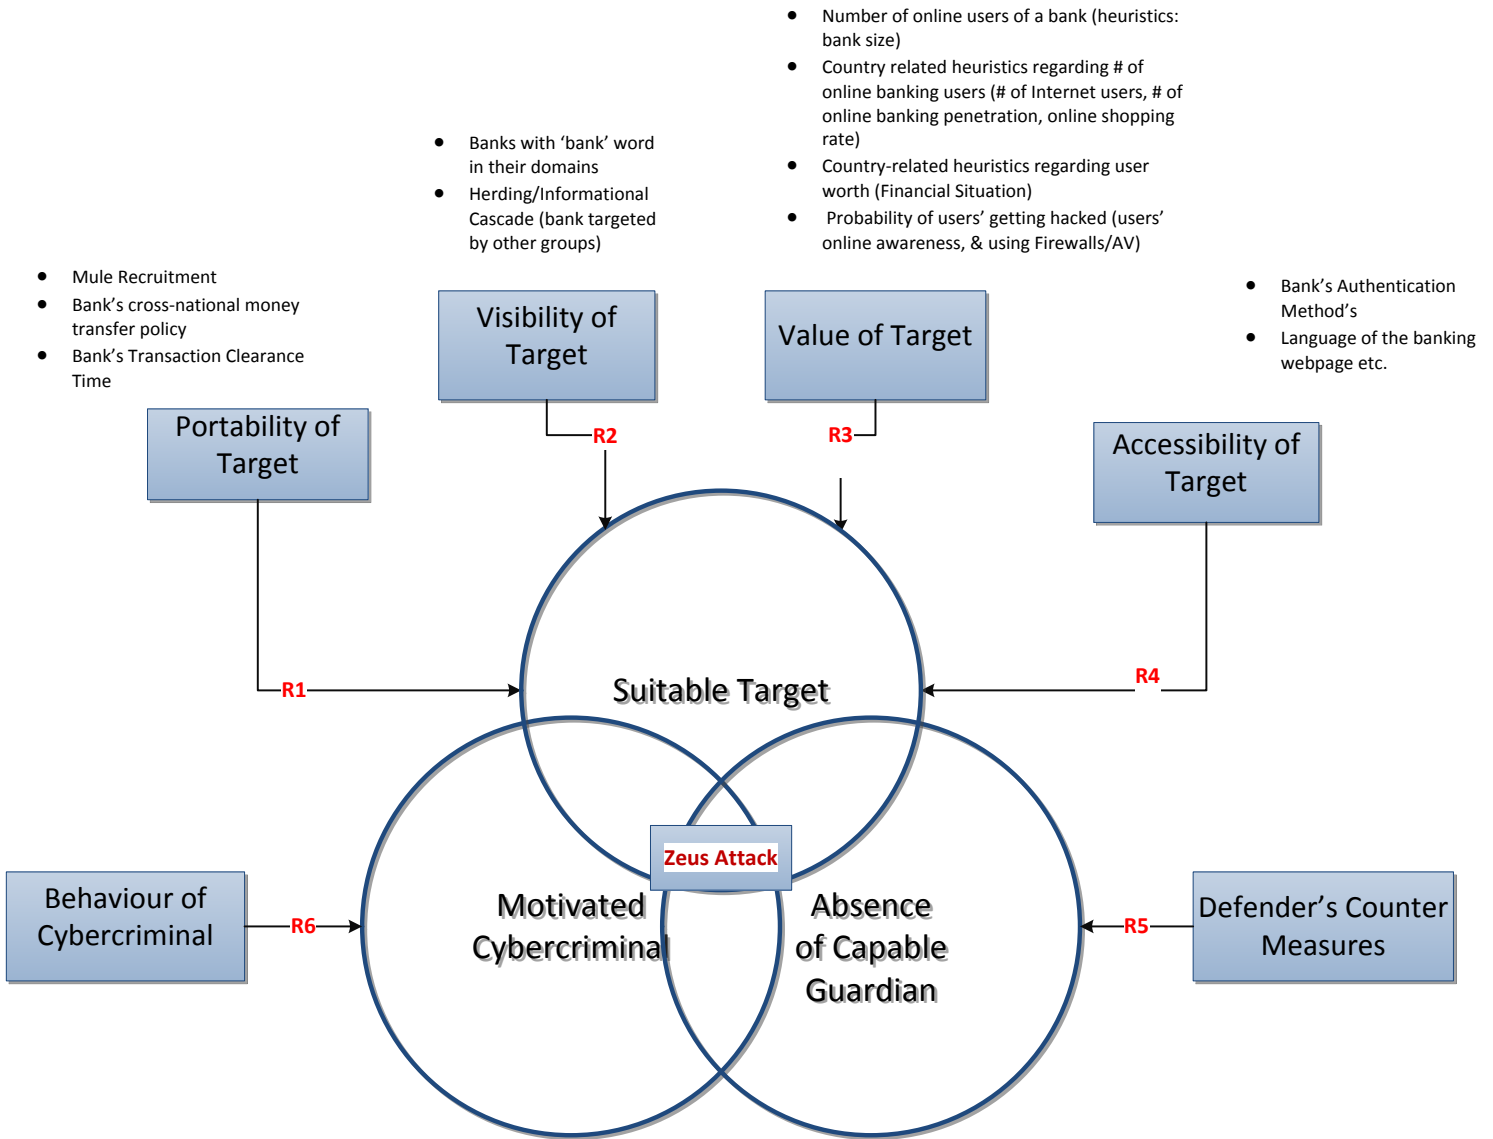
- Number of online users of a bank (heuristics: bank size)
- Country related heuristics regarding # of online banking users (# of Internet users, # of online banking penetration, online shopping rate)
- Country-related heuristics regarding user worth (Financial Situation)
- Probability of users' getting hacked (users' online awareness, & using Firewalls/AV)

- Banks with 'bank' word in their domains
- Herding/Informational Cascade (bank targeted by other groups)

- Mule Recruitment
- Bank's cross-national money transfer policy
- Bank's Transaction Clearance Time

- Bank's Authentication Method's
- Language of the banking webpage etc.

Visibility of Target

Value of Target

Portability of Target

Accessibility of Target

R2

R3

R1

R4

Suitable Target

Zeus Attack

Behaviour of Cybercriminal

R6

Motivated Cybercriminal

Absence of Capable Guardian

R5

Defender's Counter Measures